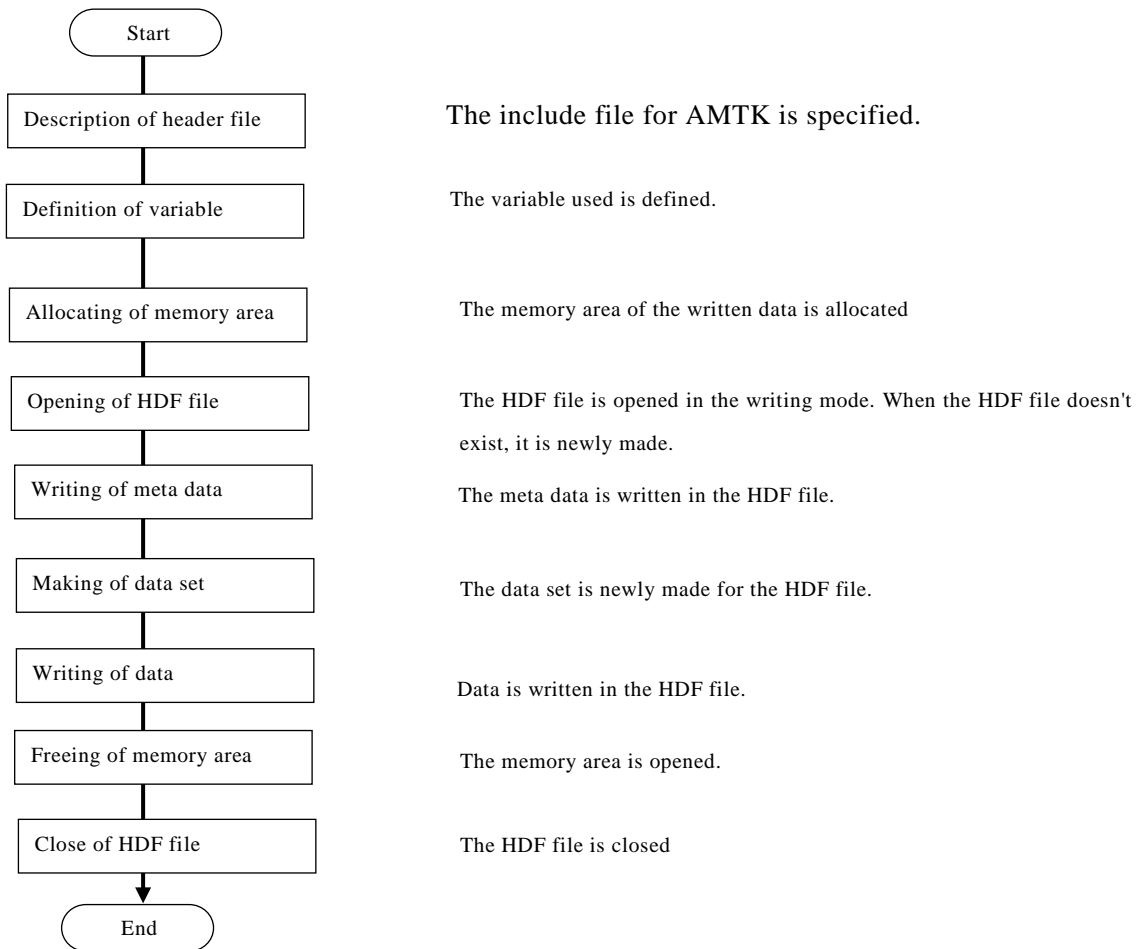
Start

Description of header file

The include file for AMTK is specified.

Definition of variable

The variable used is defined.

Allocating of memory area

The memory area of the written data is allocated

Opening of HDF file

The HDF file is opened in the writing mode. When the HDF file doesn't exist, it is newly made.

Writing of meta data

The meta data is written in the HDF file.

Making of data set

The data set is newly made for the HDF file.

Writing of data

Data is written in the HDF file.

Freeing of memory area

The memory area is opened.

Close of HDF file

The HDF file is closed

End